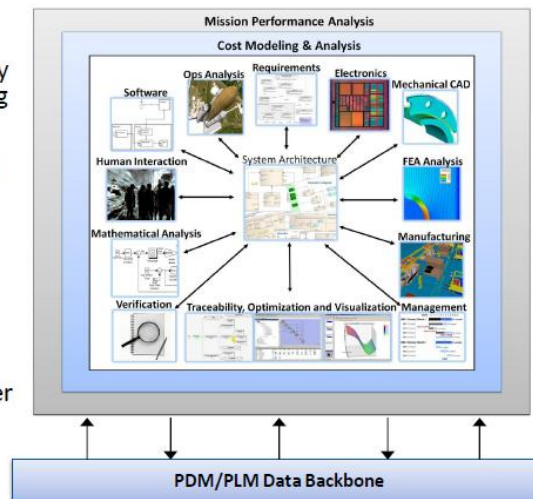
y
g

er

Mission Performance Analysis

Cost Modeling & Analysis

Software

Ops Analysis

Requirements

Electronics

Mechanical CAD

Human Interaction

System Architecture

FEA Analysis

Mathematical Analysis

Manufacturing

Verification

Traceability, Optimization and Visualization

Management

PDM/PLM Data Backbone